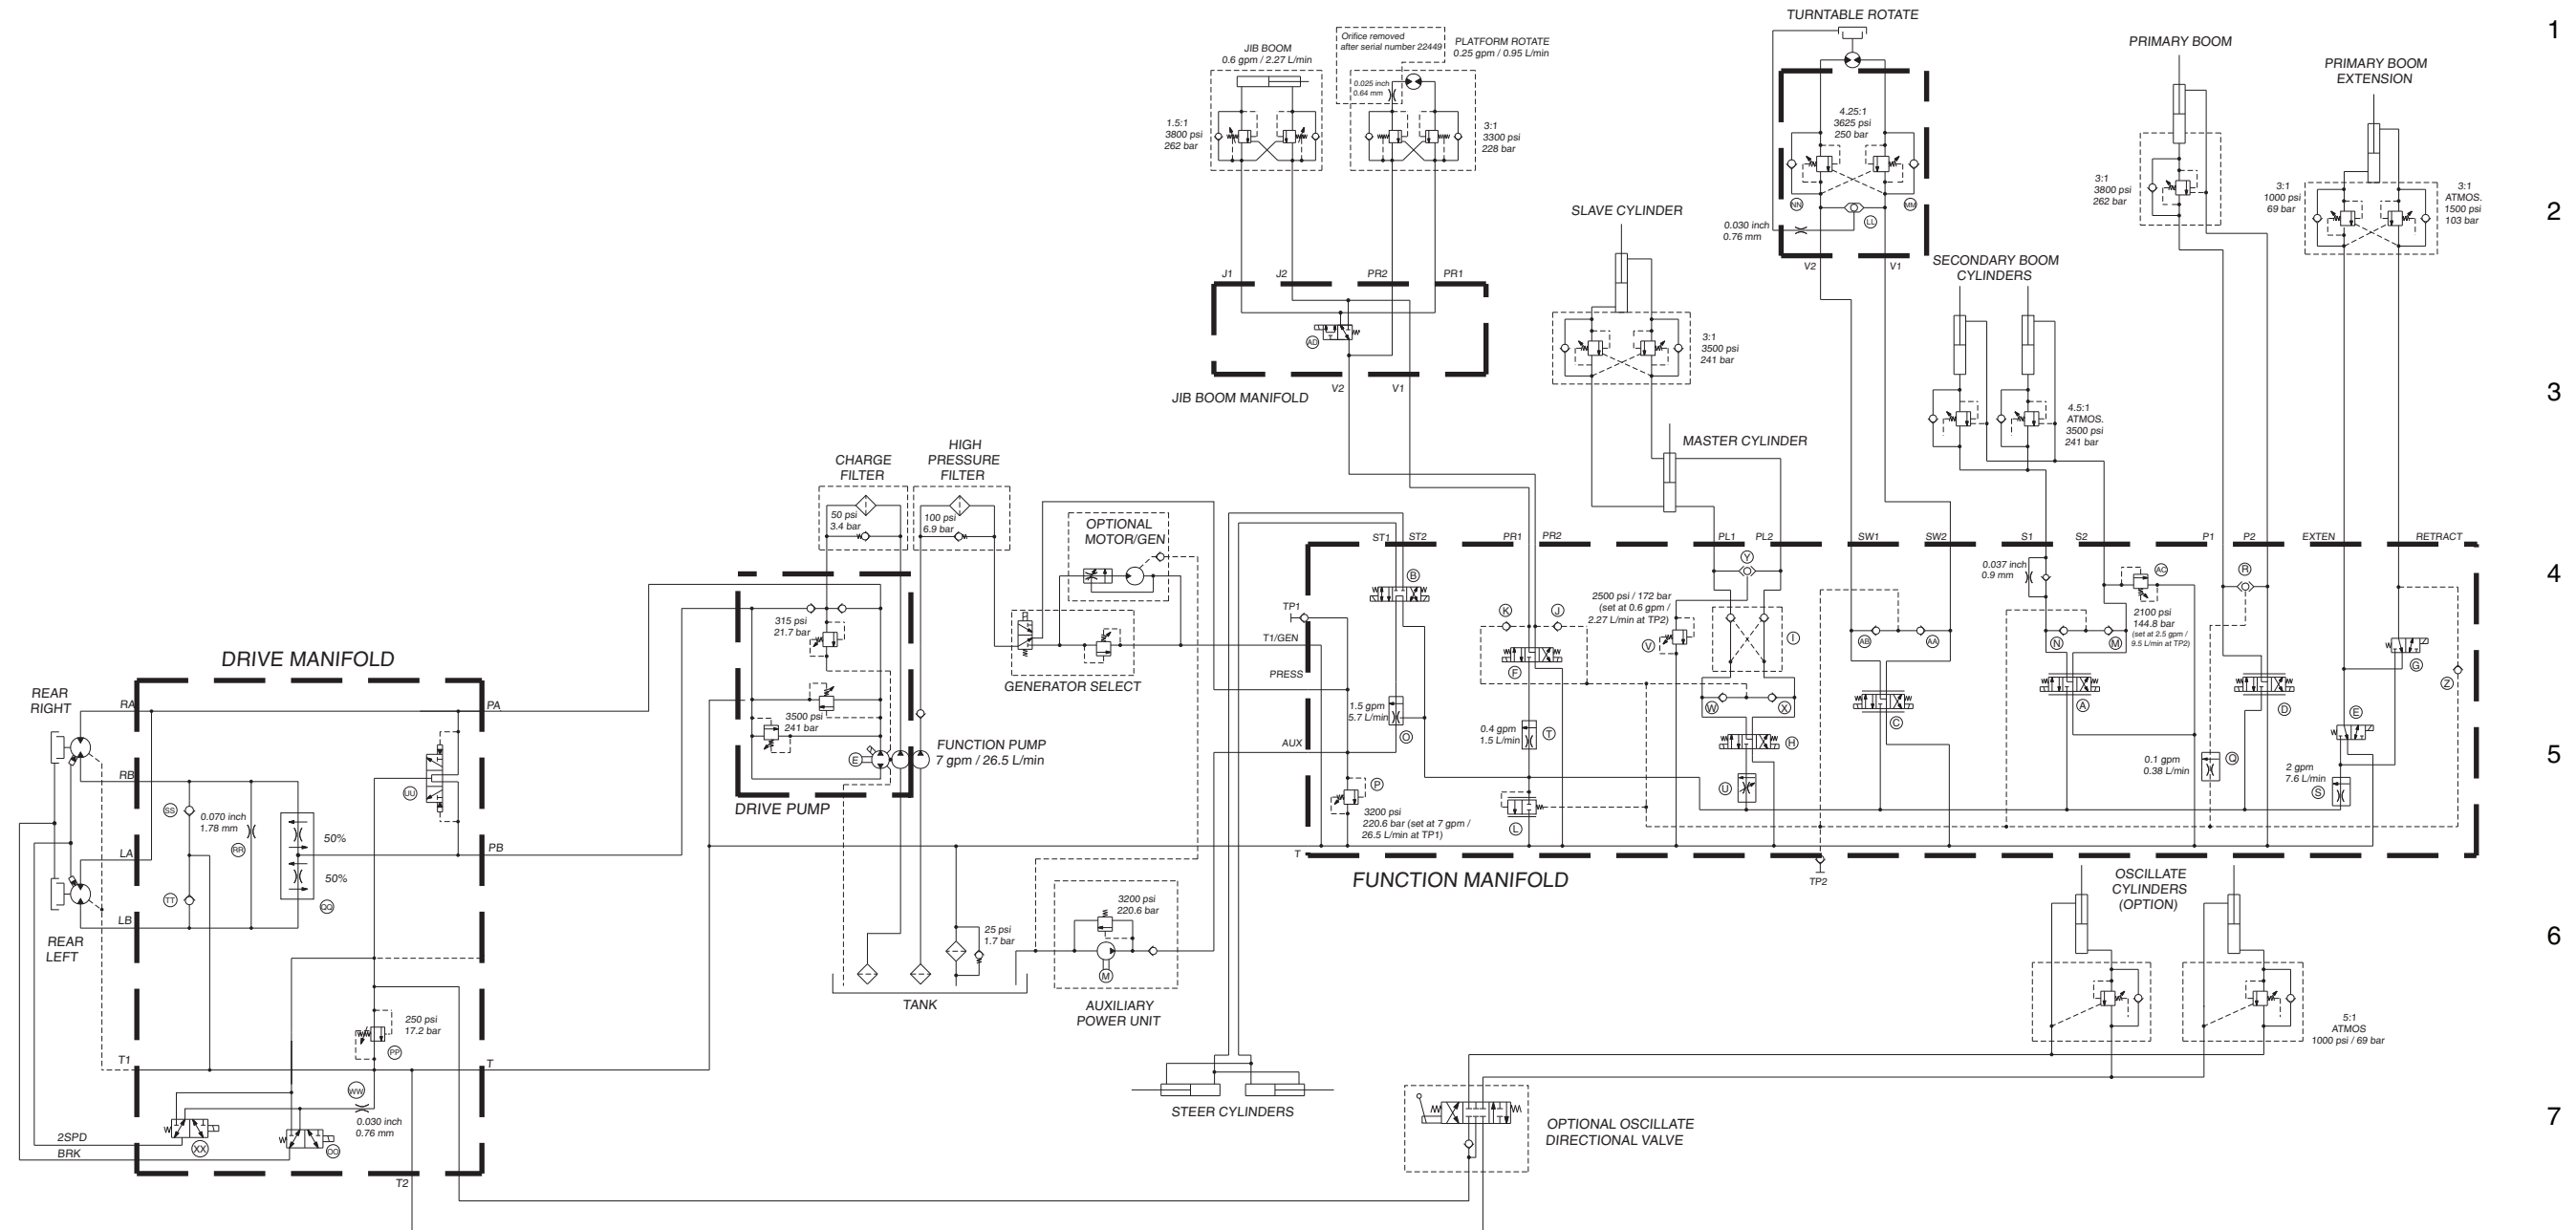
TURNTABLE ROTATE

PRIMARY BOOM

PRIMARY BOOM EXTENSION

JIB BOOM
0.6 gpm / 2.27 L/min

Orifice removed after serial number 22449

PLATFORM ROTATE
0.25 gpm / 0.95 L/min

1
2
3
4
5
6
7

1.5:1
3800 psi
262 bar

0.025 inch
0.64 mm

3:1
3300 psi
228 bar

4.25:1
3625 psi
250 bar

NN
MM
LL

0.030 inch
0.76 mm

V2
V1

3:1
3800 psi
262 bar

3:1
1000 psi
69 bar

3:1
ATMOS.
1500 psi
103 bar

SLAVE CYLINDER

J1
J2
PR2
PR1

AD

V2
V1

JIB BOOM MANIFOLD

3:1
3500 psi
241 bar

SECONDARY BOOM CYLINDERS

4.5:1
ATMOS.
3500 psi
241 bar

MASTER CYLINDER

CHARGE FILTER

HIGH PRESSURE FILTER

50 psi
3.4 bar

100 psi
6.9 bar

OPTIONAL MOTOR/GEN

ST1
ST2
PR1
PR2
PL1
PL2
SW1
SW2
S1
S2
P1
P2
EXTEN
RETRACT

B
Y
AC
R

0.037 inch
0.9 mm

TP1

K
J

2500 psi / 172 bar
(set at 0.6 gpm / 2.27 L/min at TP2)

V
I

2100 psi
144.8 bar
(set at 2.5 gpm / 9.5 L/min at TP2)

T1/GEN

F

AB
AA
N
M

G
Z

PRESS

GENERATOR SELECT

DRIVE MANIFOLD

315 psi
21.7 bar

REAR RIGHT

RA
PA

1.5 gpm
5.7 L/min

W
X

C
A
D

3500 psi
241 bar

O

0.4 gpm
1.5 L/min

T

H
E

AUX

FUNCTION PUMP
7 gpm / 26.5 L/min

RB

SS

0.070 inch
1.78 mm

JJ

DRIVE PUMP

P

U

0.1 gpm
0.38 L/min
Q

2 gpm
7.6 L/min
S

3200 psi
220.6 bar (set at 7 gpm / 26.5 L/min at TP1)

L

50%

RR

LA
PB

50%

T

FUNCTION MANIFOLD

TP2

TT
QQ

LB

OSCILLATE CYLINDERS (OPTION)

REAR LEFT

3200 psi
220.6 bar

25 psi
1.7 bar

M

TANK

AUXILIARY POWER UNIT

250 psi
17.2 bar

PP

5:1
ATMOS.
1000 psi / 69 bar

T1
T

WW

0.030 inch
0.76 mm

STEER CYLINDERS

OPTIONAL OSCILLATE DIRECTIONAL VALVE

2SPD
BRK

XX
OO

T2